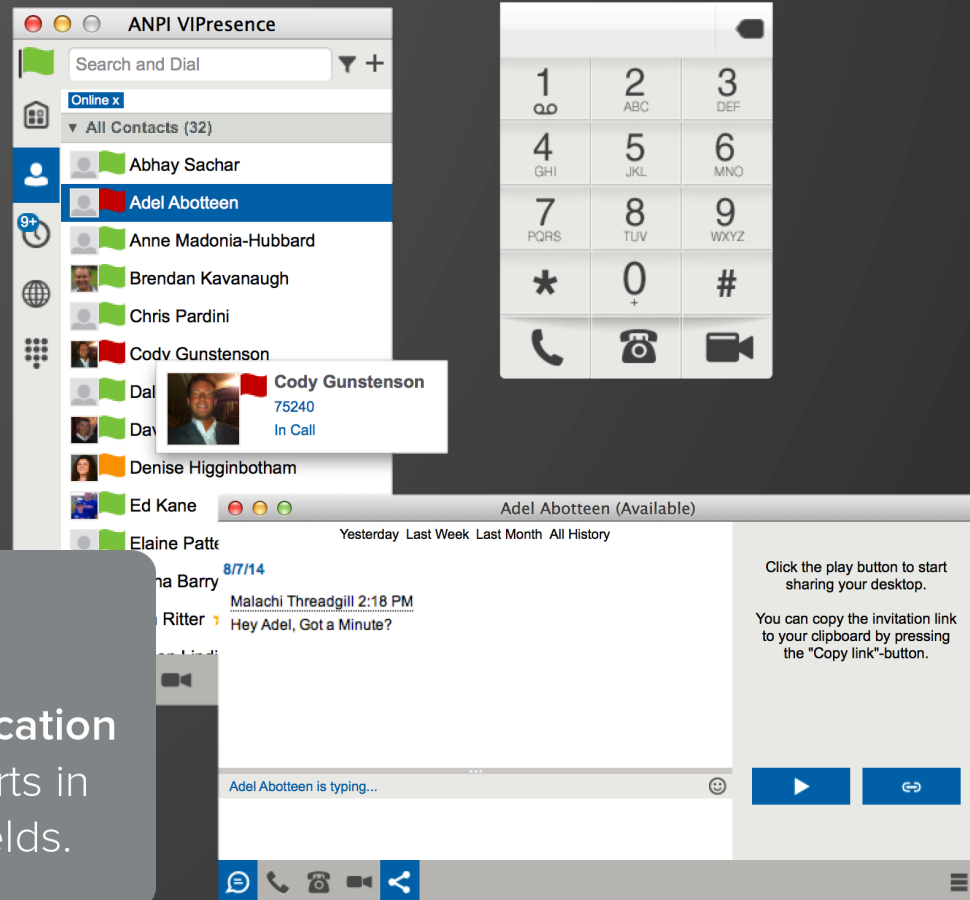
ANPI VIPresence

Search and Dial

Online x

▼ All Contacts (32)

Abhay Sachar

Adel Abotteen

Anne Madonia-Hubbard

Brendan Kavanaugh

Chris Pardini

Cody Gunstenson

Dal

Dav

Denise Higginbotham

Ed Kane

Elaine Patte

na Barry

Ritter

9+

Cody Gunstenson
75240
In Call

1
2 ABC
3 DEF
4 GHI
5 JKL
6 MNO
7 PQRS
8 TUV
9 WXYZ
*
0 +
#

Adel Abotteen (Available)

Yesterday Last Week Last Month All History

8/7/14

Malachi Threadgill 2:18 PM
Hey Adel, Got a Minute?

Adel Abotteen is typing...

Click the play button to start sharing your desktop.

You can copy the invitation link to your clipboard by pressing the "Copy link"-button.

cation
rts in
elds.